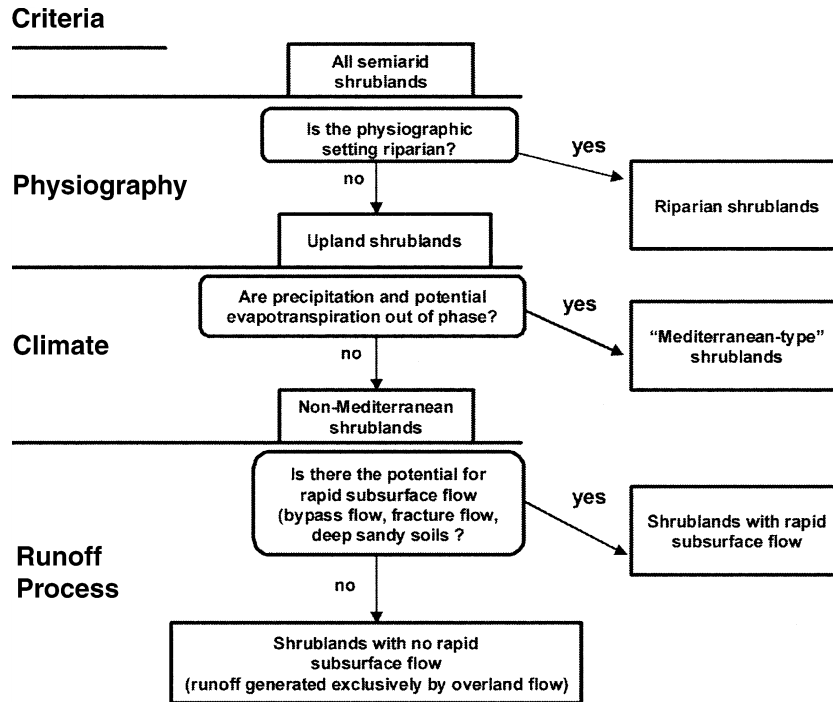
Criteria

All semiarid shrublands

Physiography

Is the physiographic setting riparian?

yes

Riparian shrublands

no

Upland shrublands

Climate

Are precipitation and potential evapotranspiration out of phase?

yes

“Mediterranean-type” shrublands

no

Non-Mediterranean shrublands

Runoff Process

Is there the potential for rapid subsurface flow (bypass flow, fracture flow, deep sandy soils ?

yes

Shrublands with rapid subsurface flow

no

Shrublands with no rapid subsurface flow (runoff generated exclusively by overland flow)